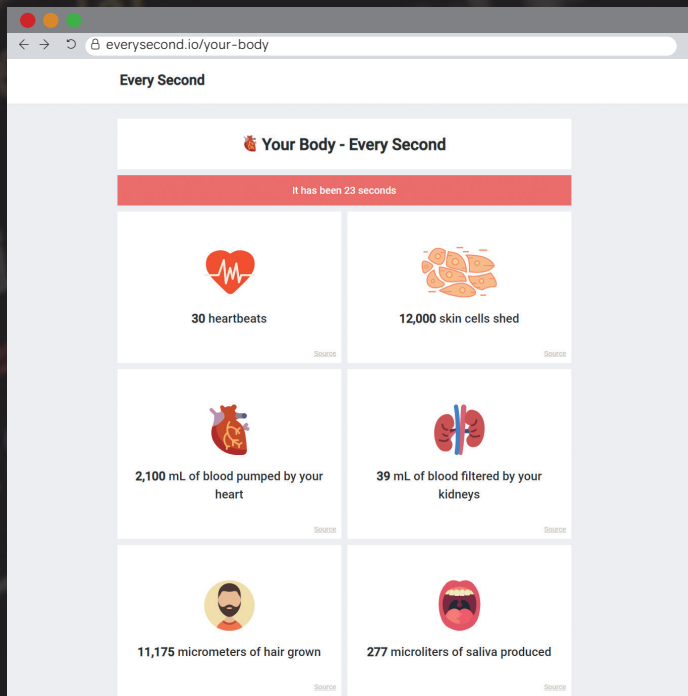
everysecond.io/your-body

Every Second

🫀 Your Body - Every Second

It has been 23 seconds

30 heartbeats

Source

12,000 skin cells shed

Source

2,100 mL of blood pumped by your heart

Source

39 mL of blood filtered by your kidneys

Source

11,175 micrometers of hair grown

Source

277 microliters of saliva produced

Source